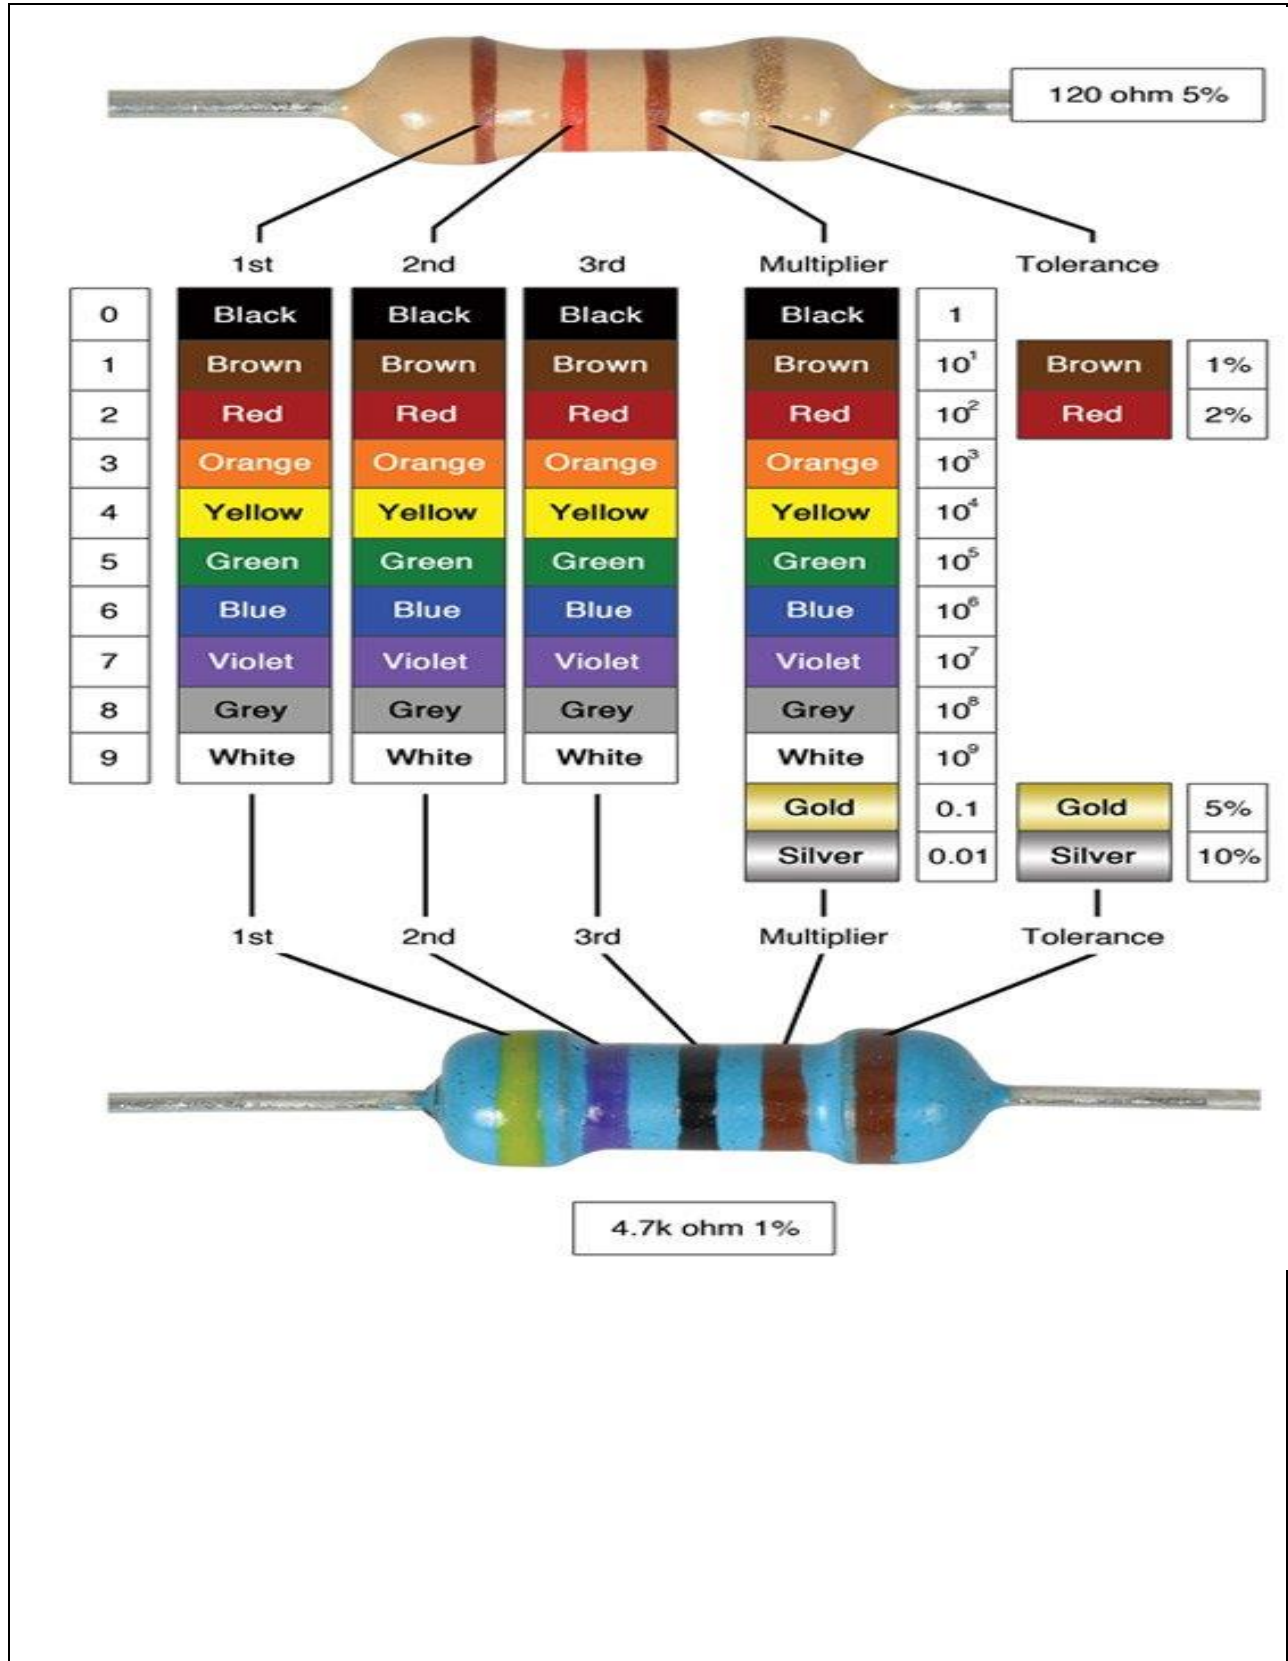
120 ohm 5%

| | 1st | 2nd | 3rd | Multiplier | | Tolerance | |
|---|---|---|---|---|---|---|---|
| 0 | Black | Black | Black | Black | 1 | | |
| 1 | Brown | Brown | Brown | Brown | $10^1$ | Brown | 1% |
| 2 | Red | Red | Red | Red | $10^2$ | Red | 2% |
| 3 | Orange | Orange | Orange | Orange | $10^3$ | | |
| 4 | Yellow | Yellow | Yellow | Yellow | $10^4$ | | |
| 5 | Green | Green | Green | Green | $10^5$ | | |
| 6 | Blue | Blue | Blue | Blue | $10^6$ | | |
| 7 | Violet | Violet | Violet | Violet | $10^7$ | | |
| 8 | Grey | Grey | Grey | Grey | $10^8$ | | |
| 9 | White | White | White | White | $10^9$ | | |
| | | | | Gold | 0.1 | Gold | 5% |
| | | | | Silver | 0.01 | Silver | 10% |

1st 2nd 3rd Multiplier Tolerance

4.7k ohm 1%